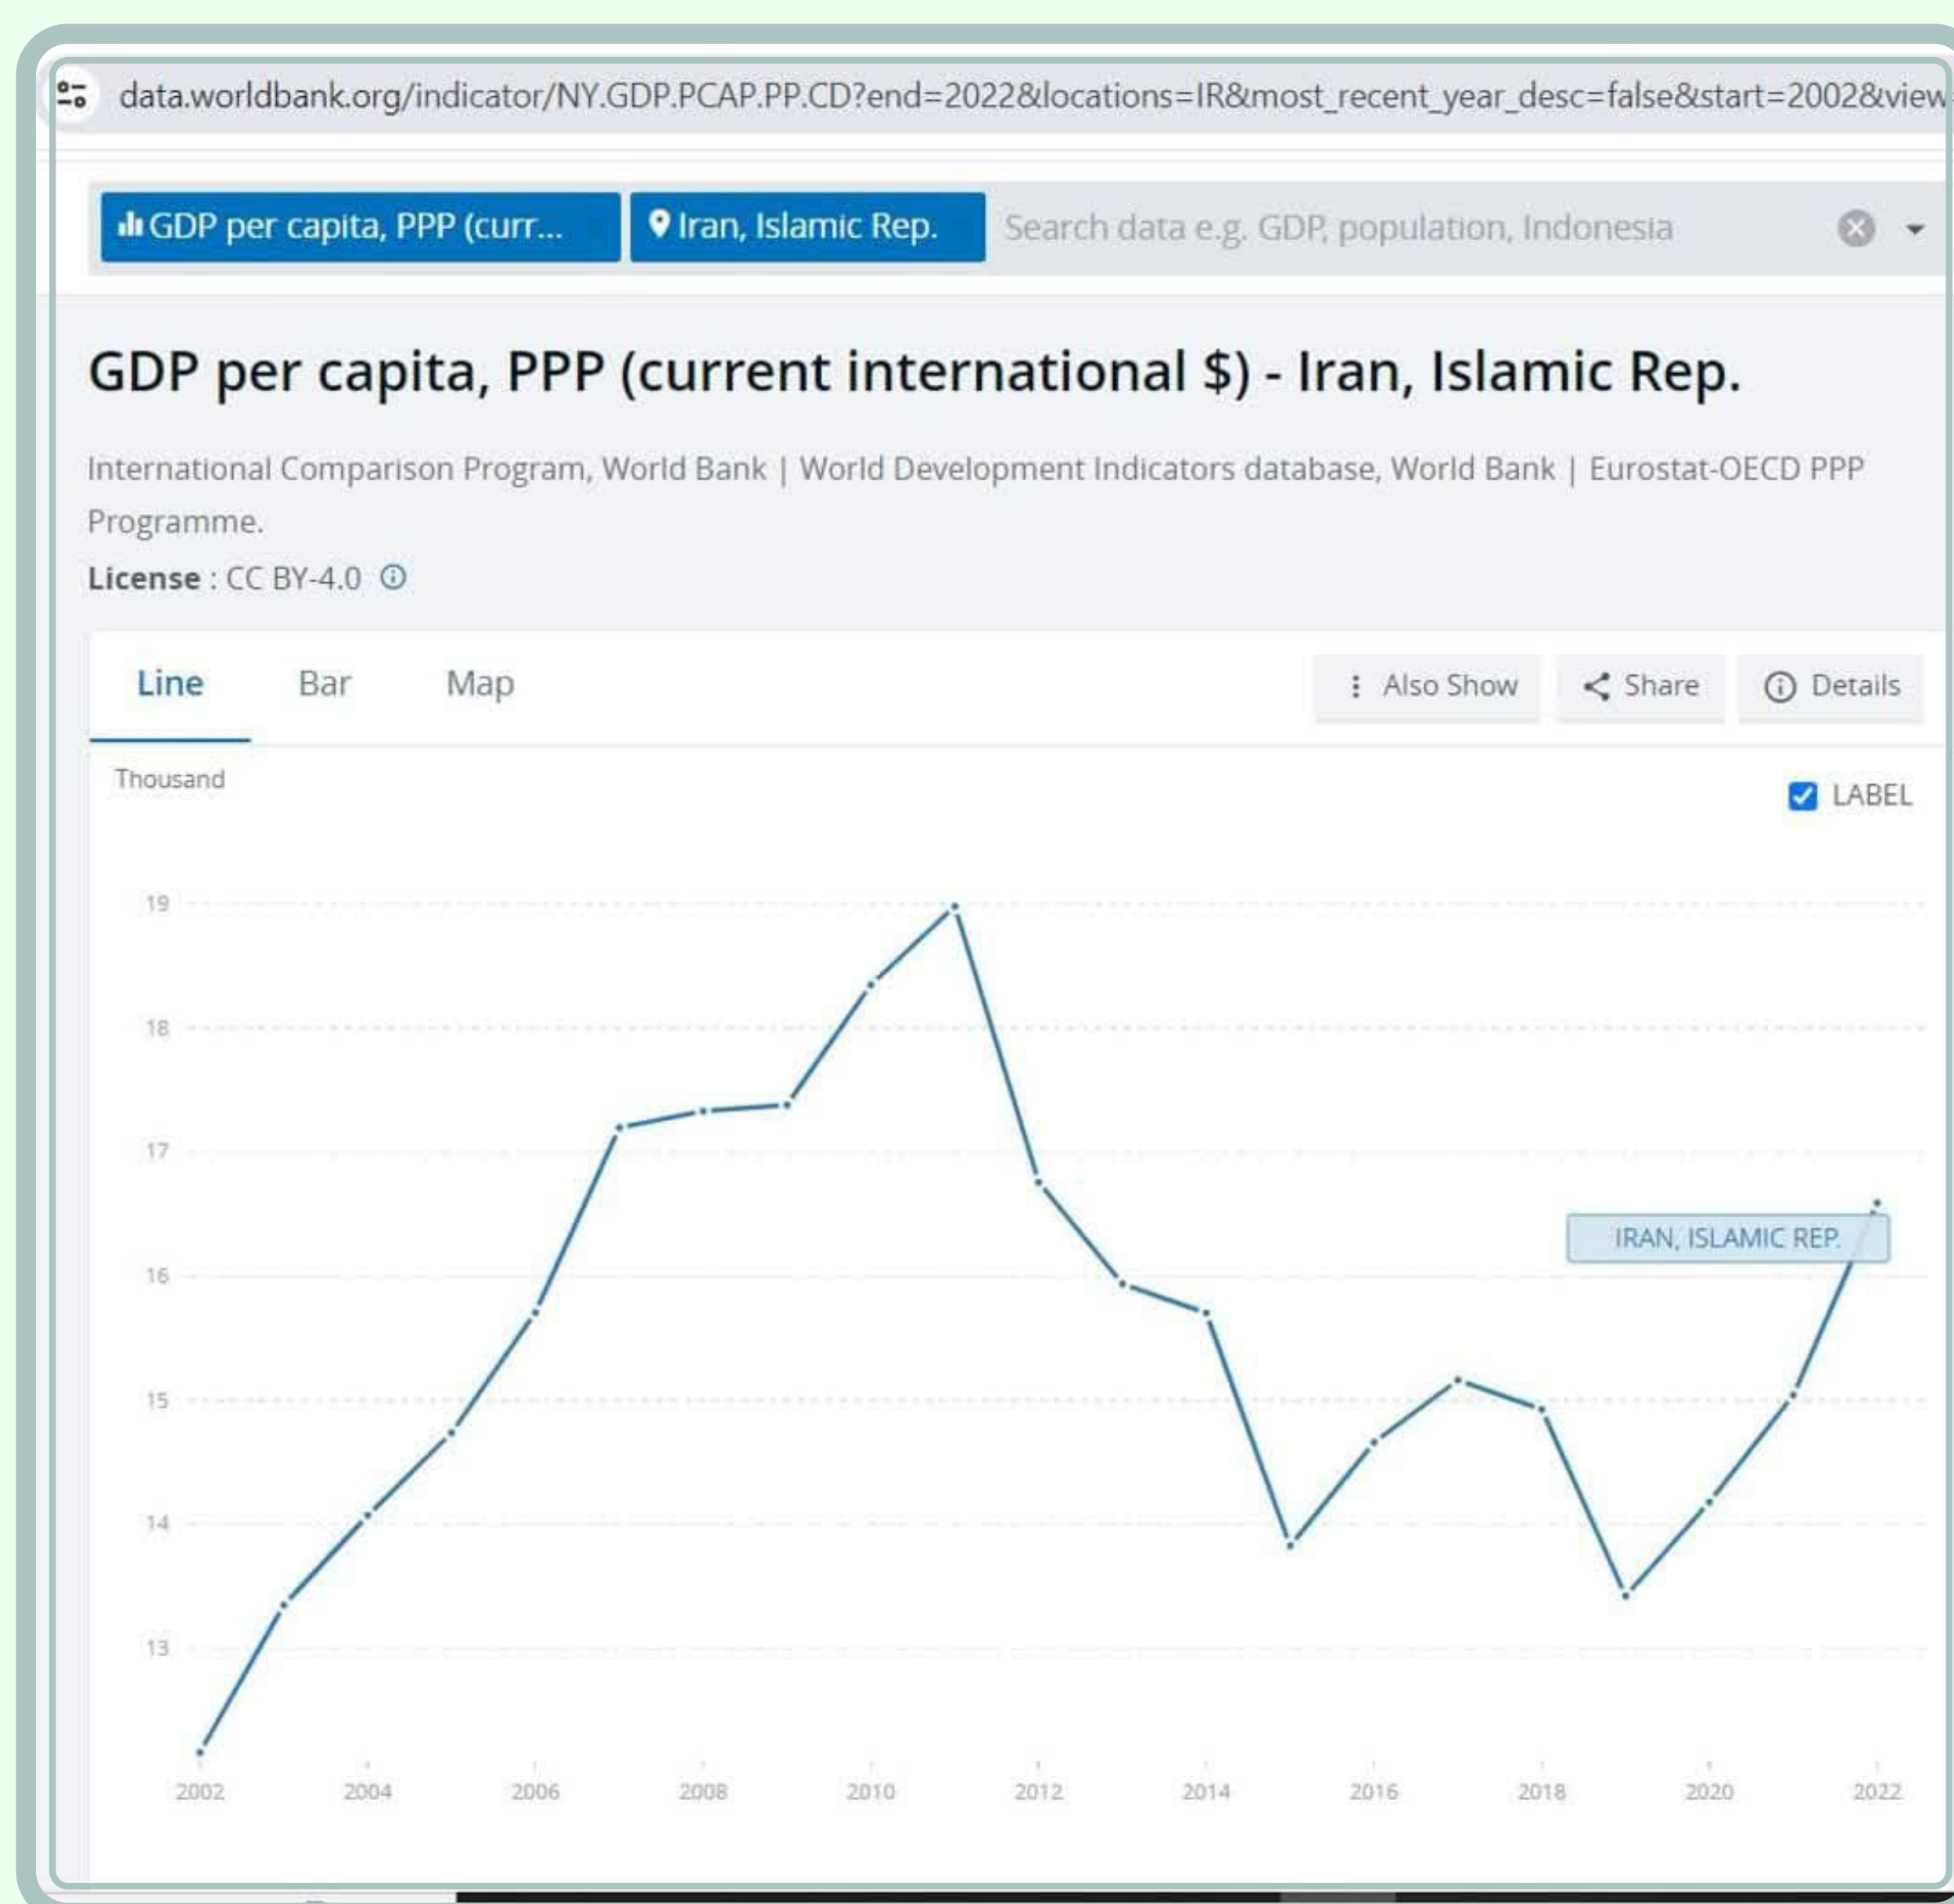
data.worldbank.org/indicator/NY.GDP.PCAP.PP.CD?end=2022&locations=IR&most_recent_year_desc=false&start=2002&view

GDP per capita, PPP (curr...

Iran, Islamic Rep.

Search data e.g. GDP, population, Indonesia

GDP per capita, PPP (current international $) - Iran, Islamic Rep.

International Comparison Program, World Bank | World Development Indicators database, World Bank | Eurostat-OECD PPP Programme.

License : CC BY-4.0

Line Bar Map

Also Show Share Details

Thousand

LABEL

19
18
17
16
15
14
13

IRAN, ISLAMIC REP.

2002 2004 2006 2008 2010 2012 2014 2016 2018 2020 2022